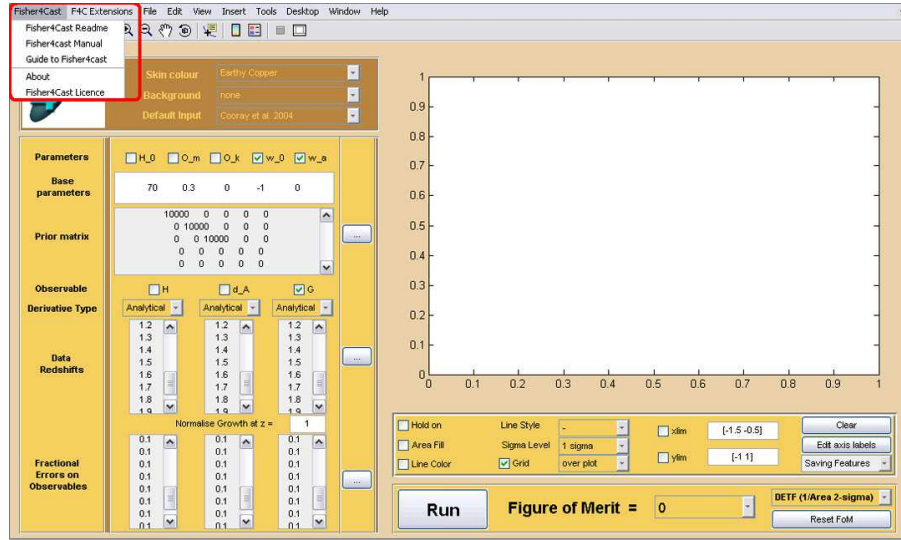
Fisher4Cast F4C Extensions File Edit View Insert Tools Desktop Window Help

Fisher4Cast Readme
Fisher4cast Manual
Guide to Fisher4cast
About
Fisher4Cast Licence

Skin colour Earthy Copper
Background none
Default Input Cooray et al. 2004

Parameters H_0 O_m O_k w_0 w_a

Base parameters 70 0.3 0 -1 0

Prior matrix
10000 0 0 0 0
0 10000 0 0 0
0 0 10000 0 0
0 0 0 0 0
0 0 0 0 0

...

Observable H d_A G

Derivative Type Analytical Analytical Analytical

Data Redshifts
1.2 1.3 1.4 1.5 1.6 1.7 1.8 1.9
1.2 1.3 1.4 1.5 1.6 1.7 1.8 1.9
1.2 1.3 1.4 1.5 1.6 1.7 1.8 1.9

...

Normalise Growth at z = 1

Fractional Errors on Observables
0.1 0.1 0.1 0.1 0.1 0.1 0.1 0.1
0.1 0.1 0.1 0.1 0.1 0.1 0.1 0.1
0.1 0.1 0.1 0.1 0.1 0.1 0.1 0.1

...

1
0.9
0.8
0.7
0.6
0.5
0.4
0.3
0.2
0.1
0
0 0.1 0.2 0.3 0.4 0.5 0.6 0.7 0.8 0.9 1

Hold on Line Style -
Area Fill Sigma Level 1 sigma
Line Color Grid over plot
xlim [-1.5 -0.5]
ylim [-1 1]
Clear
Edit axis labels
Saving Features

Run Figure of Merit = 0
DETF (1/Area 2-sigma)
Reset FoM